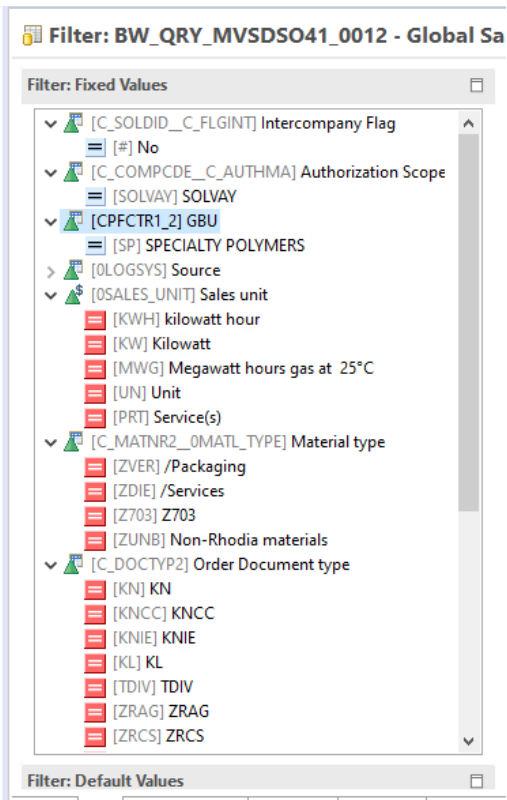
Filter: BW_QRY_MVSDSO41_0012 - Global Sa

Filter: Fixed Values

[C_SOLDID__C_FLGINT] Intercompany Flag
[#] No
[C_COMPCDE__C_AUTHMA] Authorization Scope
[SOLVAY] SOLVAY
[CPFCTR1_2] GBU
[SP] SPECIALTY POLYMERS
[0LOGSYS] Source
[0SALES_UNIT] Sales unit
[KWH] kilowatt hour
[KW] Kilowatt
[MWG] Megawatt hours gas at 25°C
[UN] Unit
[PRT] Service(s)
[C_MATNR2__0MATL_TYPE] Material type
[ZVER] /Packaging
[ZDIE] /Services
[Z703] Z703
[ZUNB] Non-Rhodia materials
[C_DOCTYP2] Order Document type
[KN] KN
[KNCC] KNCC
[KNIE] KNIE
[KL] KL
[TDIV] TDIV
[ZRAG] ZRAG
[ZRCS] ZRCS

Filter: Default Values